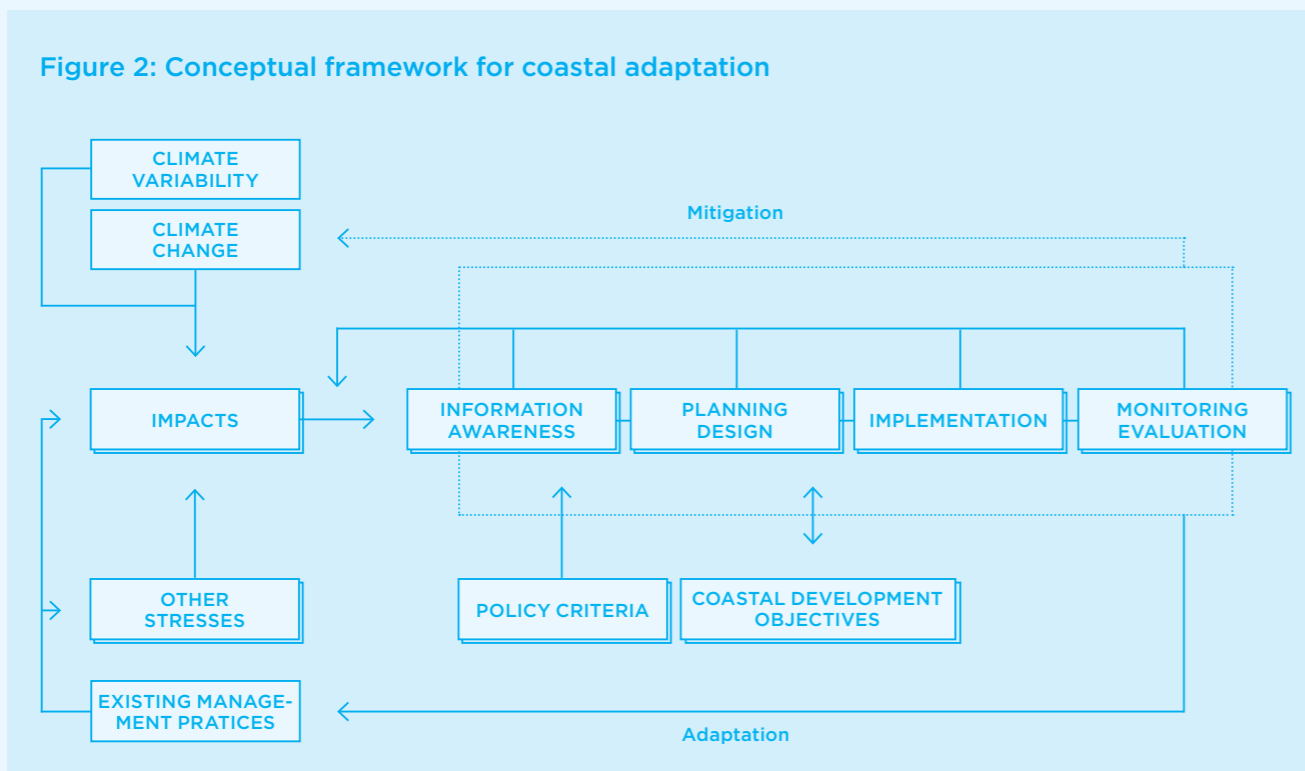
Figure 2: Conceptual framework for coastal adaptation

CLIMATE VARIABILITY

CLIMATE CHANGE

Mitigation

IMPACTS

INFORMATION AWARENESS

PLANNING DESIGN

IMPLEMENTATION

MONITORING EVALUATION

OTHER STRESSES

POLICY CRITERIA

COASTAL DEVELOPMENT OBJECTIVES

EXISTING MANAGEMENT PRATICES

Adaptation